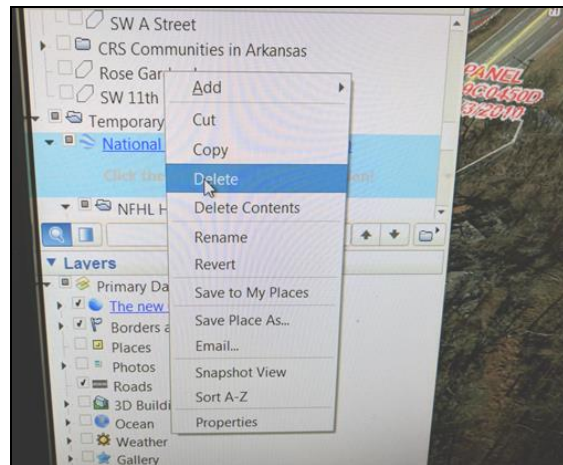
SW A Street
CRS Communities in Arkansas
Rose Gar
SW 11th
Temporary
National
Click the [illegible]
NFHL H
Add
Cut
Copy
Delete
Delete Contents
Rename
Revert
Save to My Places
Save Place As...
Email...
Snapshot View
Sort A-Z
Properties
PANEL
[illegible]C0450D
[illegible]/2010
Layers
Primary Da
The new
Borders a
Places
Photos
Roads
3D Buildi
Ocean
Weather
Gallery